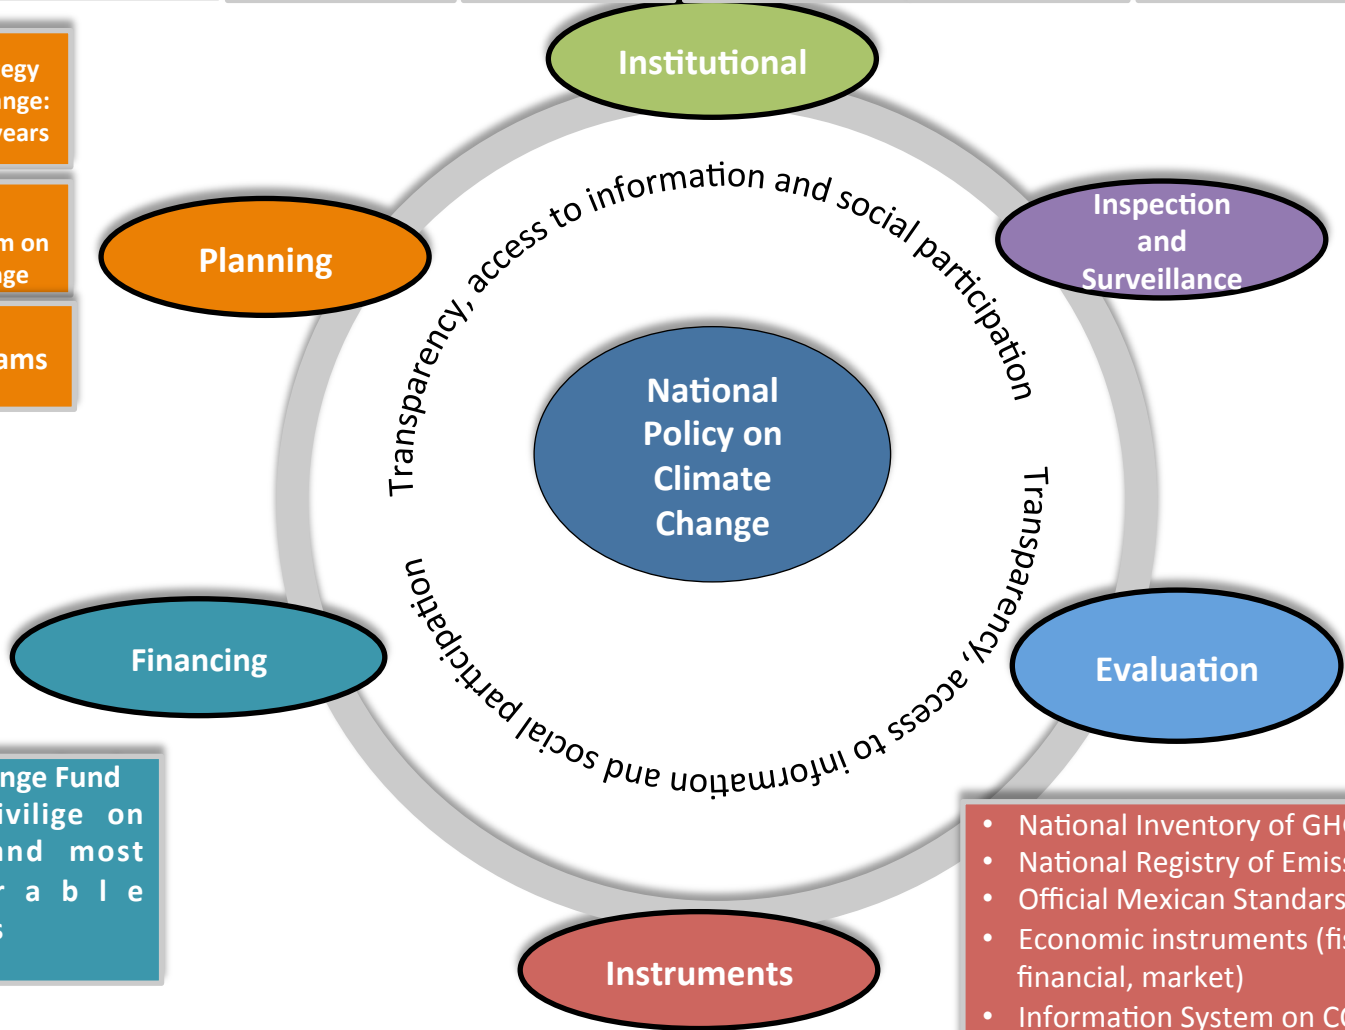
egy
nge:
ears

m on
ge

ams

Institutional

Planning

Inspection and Surveillance

Transparency, access to information and social participation

National Policy on Climate Change

Transparency, access to information and social participation

Financing

Evaluation

nge Fund
ivilige on
nd most
r a b l e
s

- National Inventory of GH
- National Registry of Emis
- Official Mexican Standars
- Economic instruments (fi financial, market)
- Information System on C

Instruments